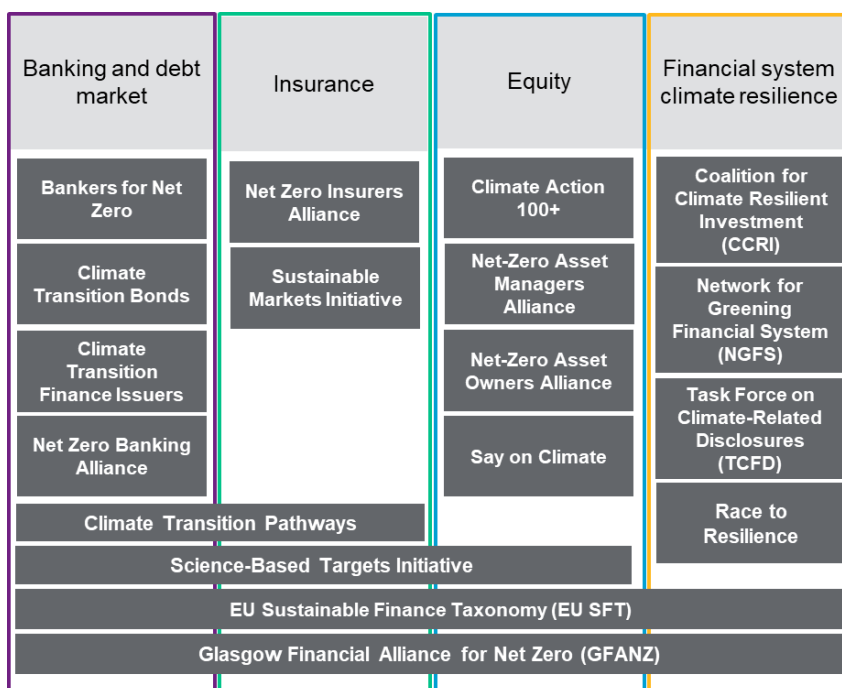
Banking and debt market

Insurance

Equity

Financial system climate resilience

Bankers for Net Zero

Climate Transition Bonds

Climate Transition Finance Issuers

Net Zero Banking Alliance

Net Zero Insurers Alliance

Sustainable Markets Initiative

Climate Action 100+

Net-Zero Asset Managers Alliance

Net-Zero Asset Owners Alliance

Say on Climate

Coalition for Climate Resilient Investment (CCRI)

Network for Greening Financial System (NGFS)

Task Force on Climate-Related Disclosures (TCFD)

Race to Resilience

Climate Transition Pathways

Science-Based Targets Initiative

EU Sustainable Finance Taxonomy (EU SFT)

Glasgow Financial Alliance for Net Zero (GFANZ)